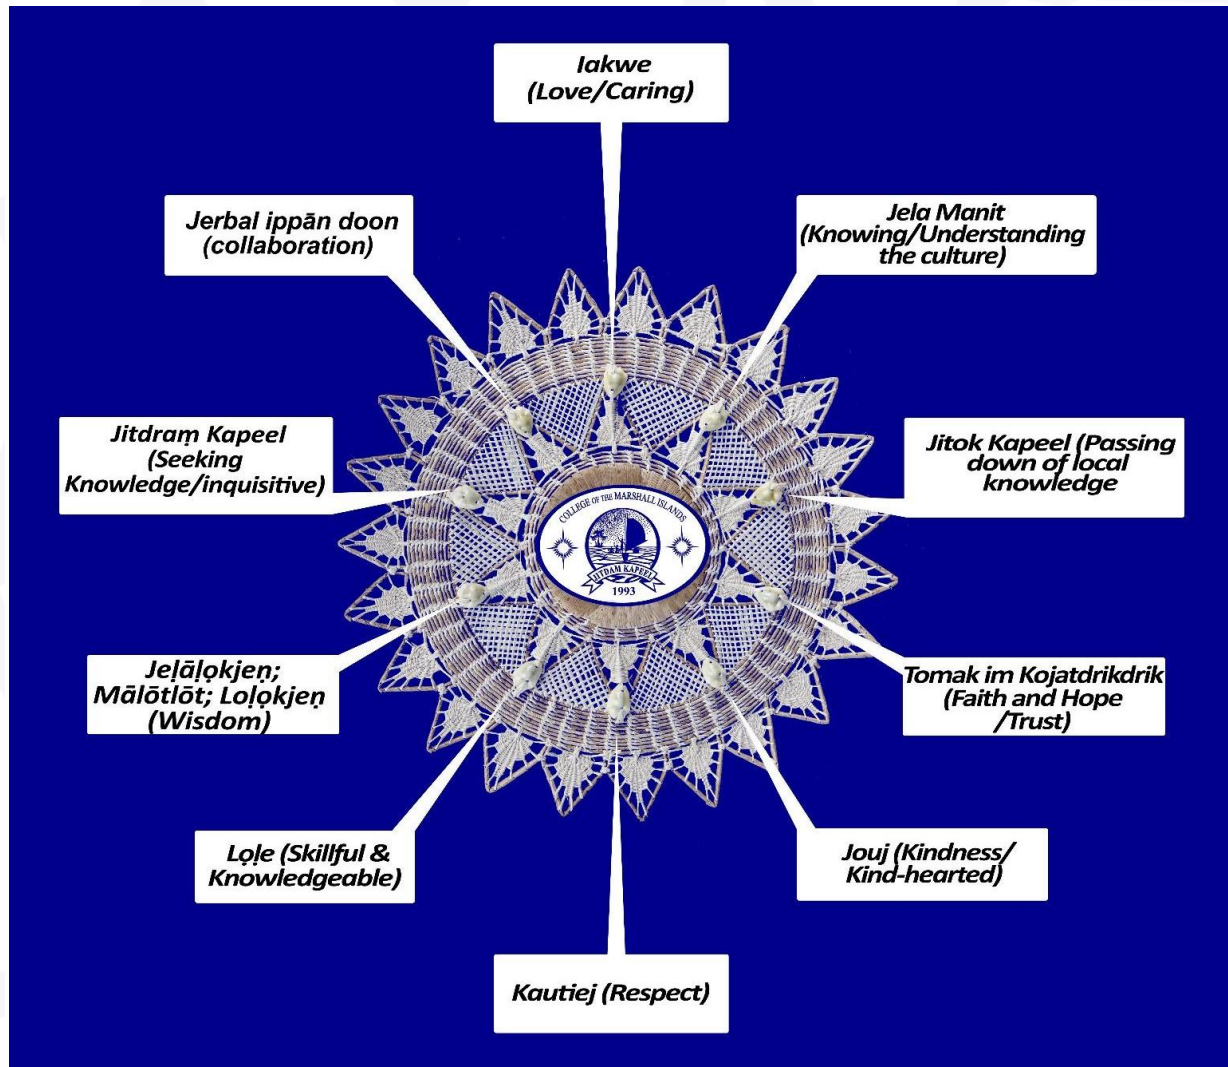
Iakwe (Love/Caring)

Jerbal ippān doon (collaboration)

Jela Manit (Knowing/Understanding the culture)

Jitdraṃ Kapeel (Seeking Knowledge/inquisitive)

Jitok Kapeel (Passing down of local knowledge

COLLEGE OF THE MARSHALL ISLANDS
JITDAM KAPEEL
1993

Jeḷāļọkjeṇ; Mālōtlōt; Loļọkjeṇ (Wisdom)

Tomak im Kojatdrikdrik (Faith and Hope /Trust)

Lọḷe (Skillful & Knowledgeable)

Jouj (Kindness/ Kind-hearted)

Kautiej (Respect)